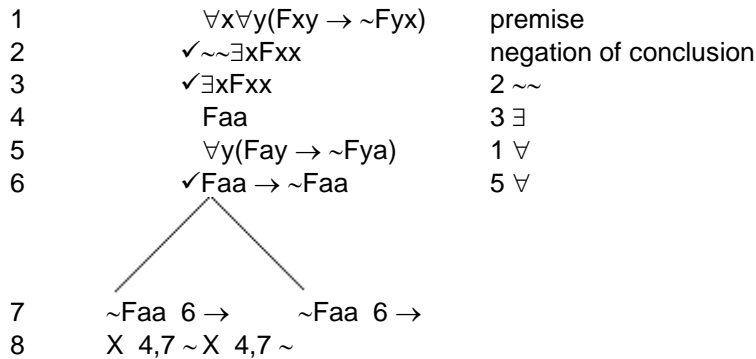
| | | |
|---|---|---|
| 1 | $\forall x \forall y(Fxy \rightarrow \sim Fyx)$ | premise |
| 2 | ✓$\sim\sim\exists xFxx$ | negation of conclusion |
| 3 | ✓$\exists xFxx$ | 2 $\sim\sim$ |
| 4 | Faa | 3 $\exists$ |
| 5 | $\forall y(Fay \rightarrow \sim Fya)$ | 1 $\forall$ |
| 6 | ✓$Faa \rightarrow \sim Faa$ | 5 $\forall$ |

7 $\sim$Faa 6 $\rightarrow$ $\sim$Faa 6 $\rightarrow$

8 X 4,7 $\sim$ X 4,7 $\sim$